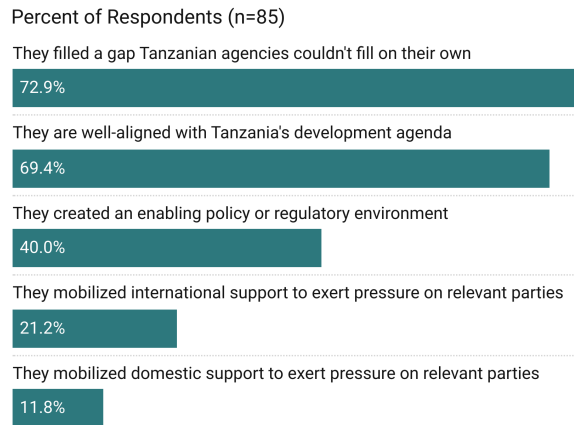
Percent of Respondents (n=85)

They filled a gap Tanzanian agencies couldn't fill on their own

72.9%

They are well-aligned with Tanzania's development agenda

69.4%

They created an enabling policy or regulatory environment

40.0%

They mobilized international support to exert pressure on relevant parties

21.2%

They mobilized domestic support to exert pressure on relevant parties

11.8%